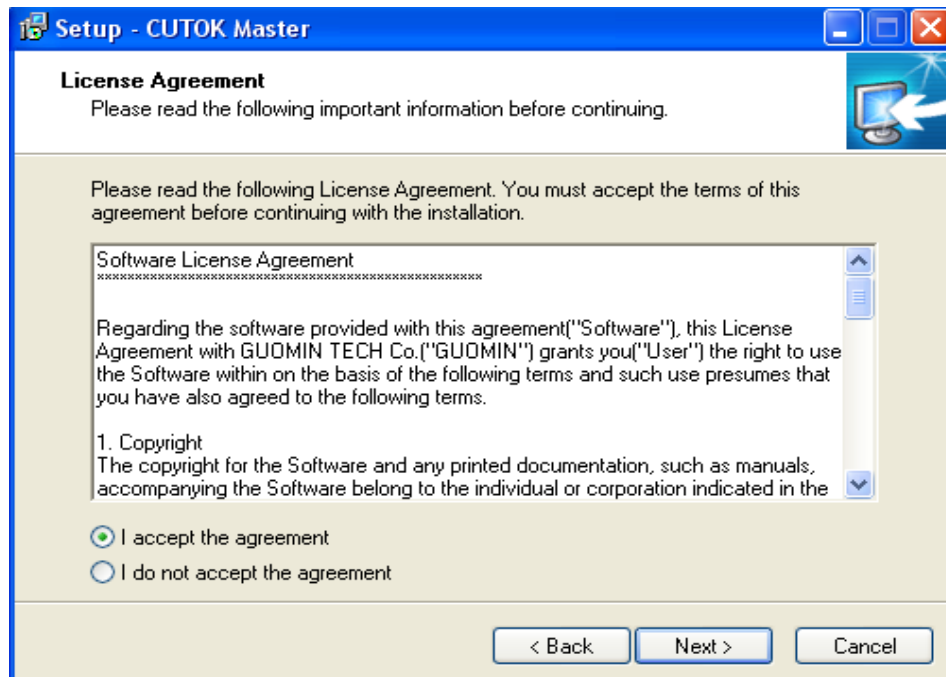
Setup - CUTOK Master

License Agreement
Please read the following important information before continuing.

Please read the following License Agreement. You must accept the terms of this agreement before continuing with the installation.

Software License Agreement
**********************************************************

Regarding the software provided with this agreement("Software"), this License Agreement with GUOMIN TECH Co.("GUOMIN") grants you("User") the right to use the Software within on the basis of the following terms and such use presumes that you have also agreed to the following terms.

1. Copyright
The copyright for the Software and any printed documentation, such as manuals, accompanying the Software belong to the individual or corporation indicated in the

I accept the agreement
I do not accept the agreement

< Back
Next >
Cancel